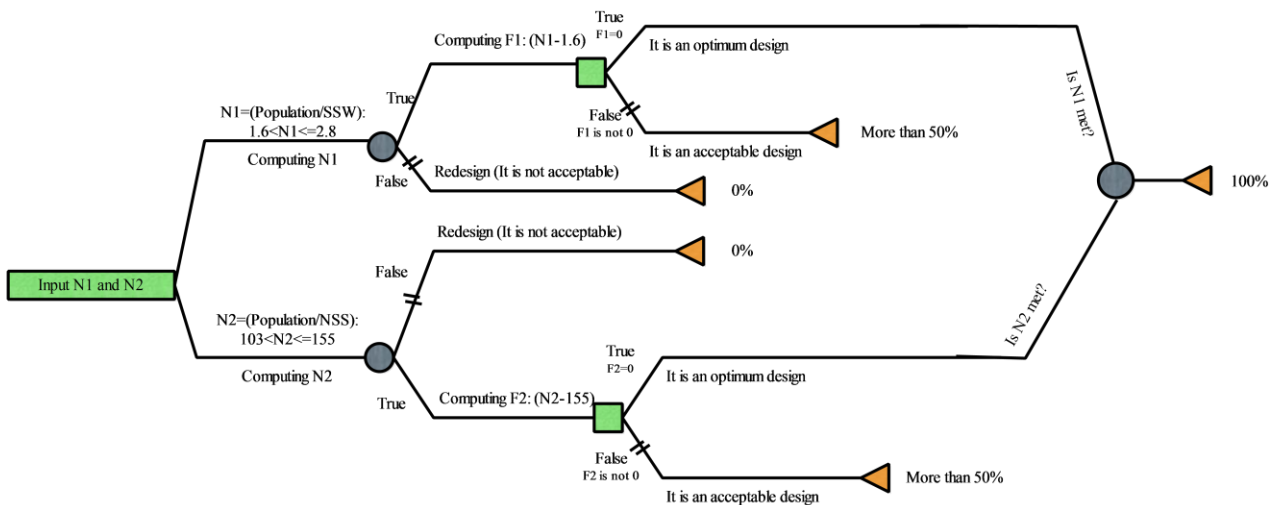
Input N1 and N2

N1=(Population/SSW):
1.6<N1<=2.8

Computing N1

True

Computing F1: (N1-1.6)

True
F1=0

It is an optimum design

False
F1 is not 0

It is an acceptable design

More than 50%

False

Redesign (It is not acceptable)

0%

Is N1 met?

100%

Redesign (It is not acceptable)

0%

False

N2=(Population/NSS):
103<N2<=155

Computing N2

Is N2 met?

True
F2=0

It is an optimum design

True

Computing F2: (N2-155)

False
F2 is not 0

It is an acceptable design

More than 50%